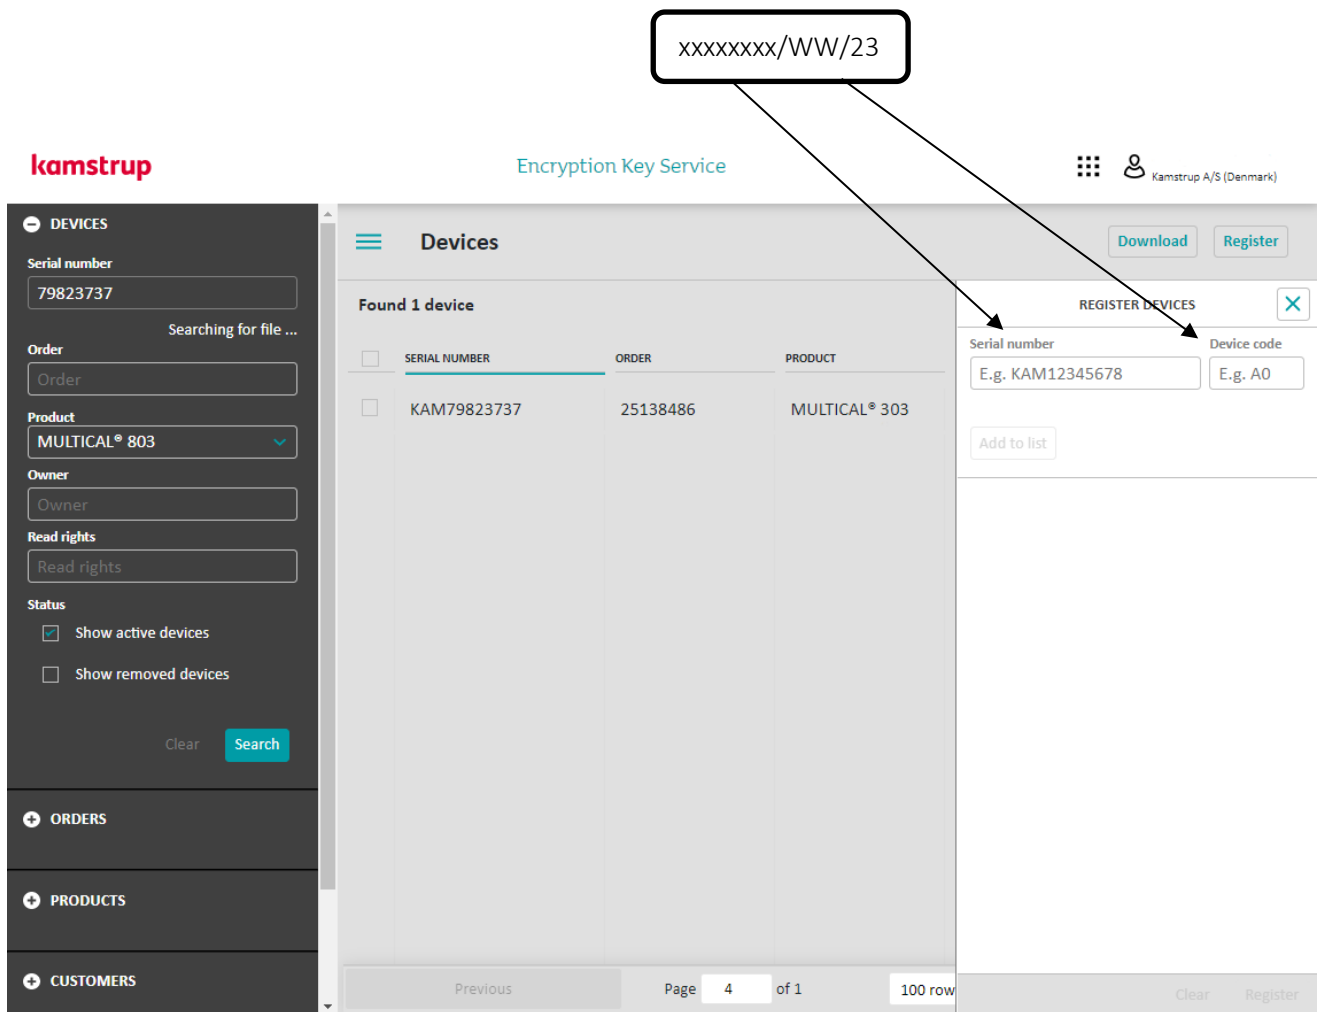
xxxxxxxx/WW/23

kamstrup

Encryption Key Service

Kamstrup A/S (Denmark)

DEVICES

Serial number

79823737

Searching for file ...

Order

Order

Product

MULTICAL® 803

Owner

Owner

Read rights

Read rights

Status

Show active devices

Show removed devices

Clear Search

ORDERS

PRODUCTS

CUSTOMERS

Devices

Download Register

Found 1 device

| SERIAL NUMBER | ORDER | PRODUCT |
|---|---|---|
| KAM79823737 | 25138486 | MULTICAL® 303 |

Previous Page 4 of 1 100 row

REGISTER DEVICES

Serial number

E.g. KAM12345678

Device code

E.g. A0

Add to list

Clear Register